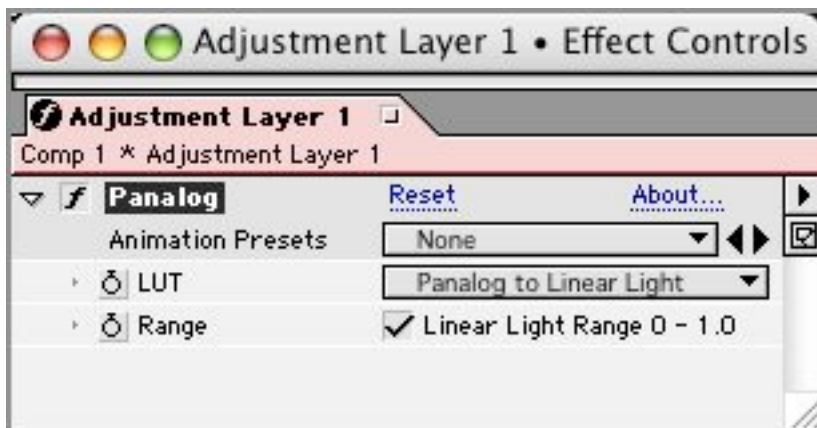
Adjustment Layer 1 • Effect Controls

Adjustment Layer 1

Comp 1 * Adjustment Layer 1

f Panalog Reset About...

Animation Presets None

LUT Panalog to Linear Light

Range ✓ Linear Light Range 0 - 1.0